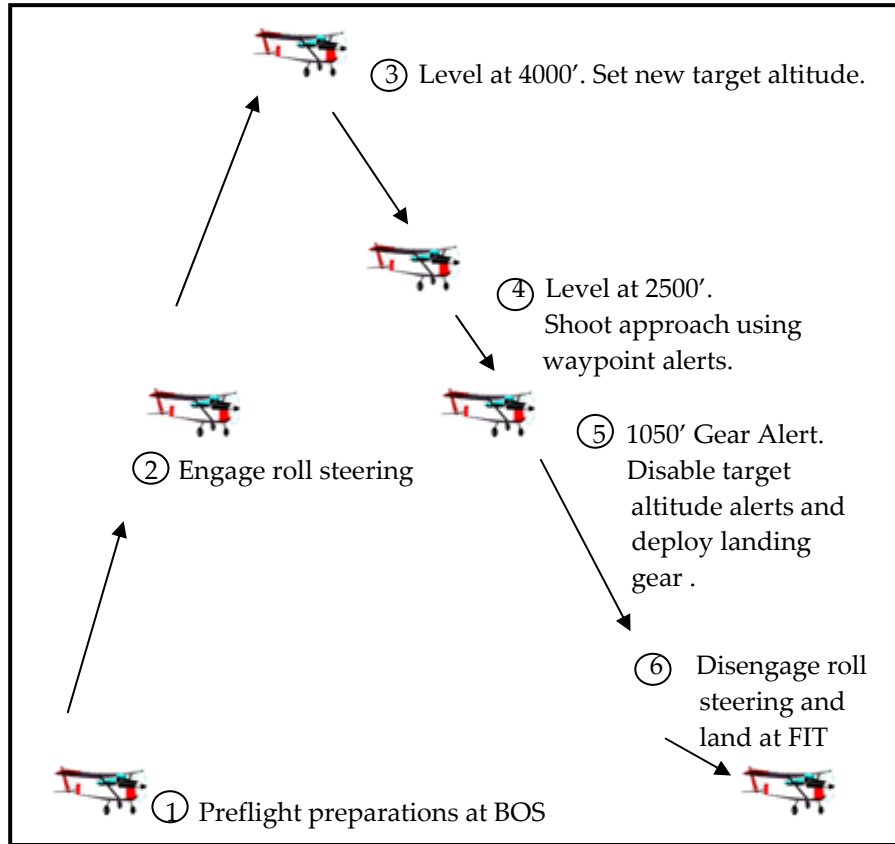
3 Level at 4000′. Set new target altitude.

4 Level at 2500′. Shoot approach using waypoint alerts.

2 Engage roll steering

5 1050′ Gear Alert. Disable target altitude alerts and deploy landing gear .

6 Disengage roll steering and land at FIT

1 Preflight preparations at BOS